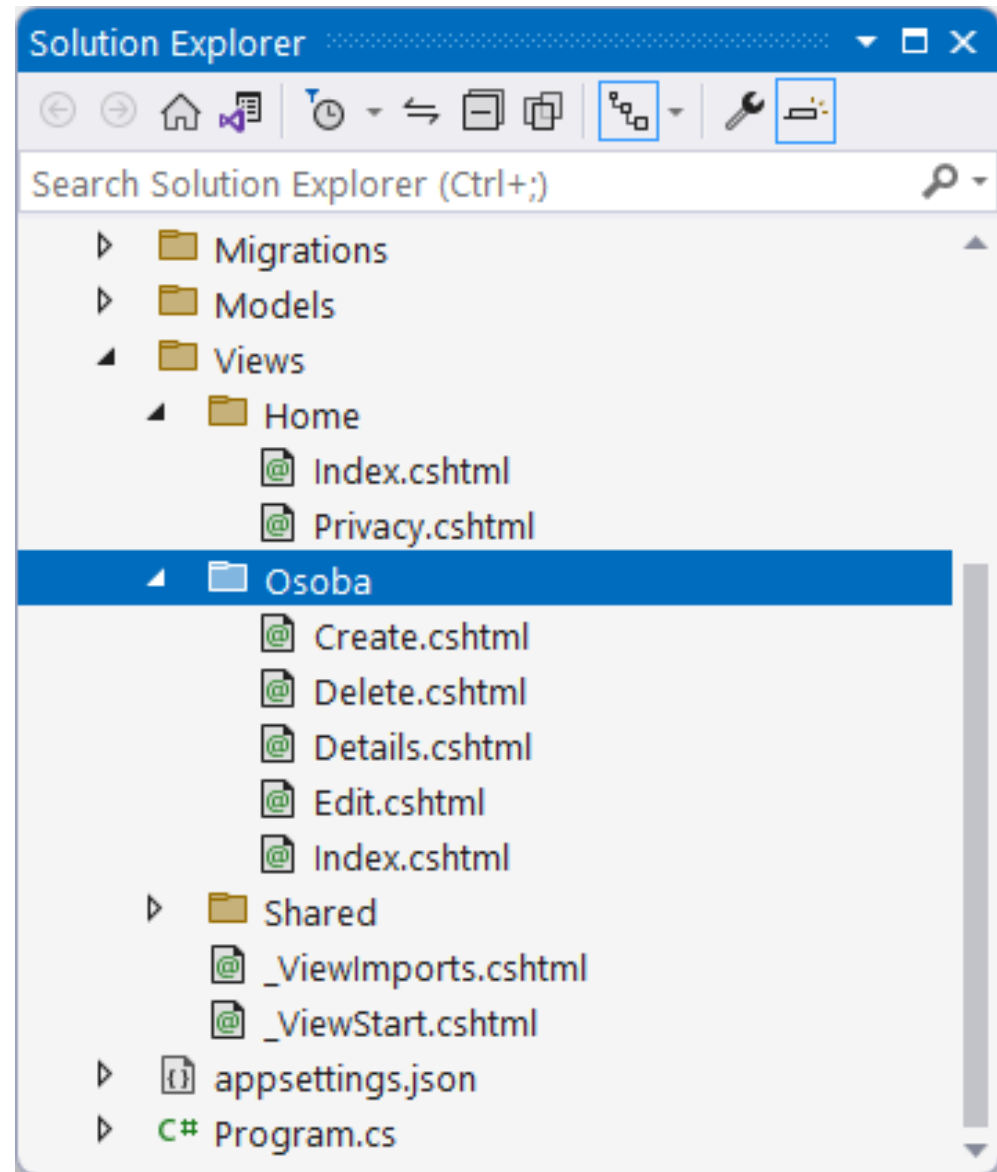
Solution Explorer

Search Solution Explorer (Ctrl+;)

Migrations
Models
Views
Home
Index.cshtml
Privacy.cshtml
Osoba
Create.cshtml
Delete.cshtml
Details.cshtml
Edit.cshtml
Index.cshtml
Shared
_ViewImports.cshtml
_ViewStart.cshtml
appsettings.json
C# Program.cs